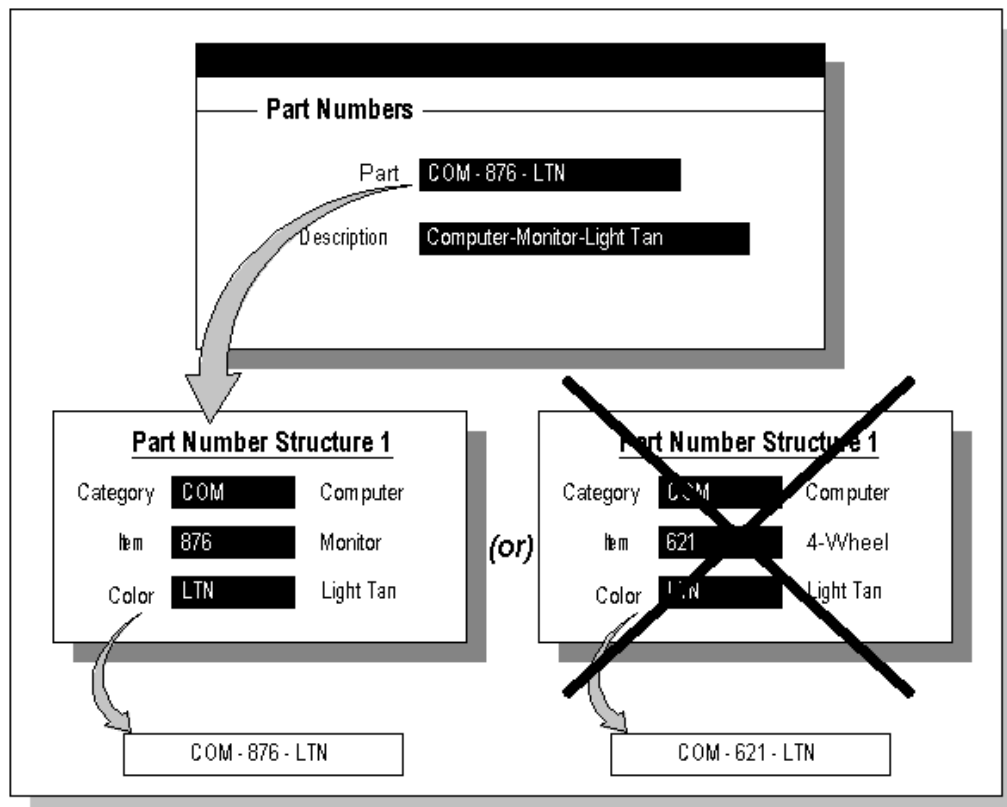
Part Numbers

Part COM - 876 - LTN

Description Computer-Monitor-Light Tan

Part Number Structure 1

Category COM Computer

Item 876 Monitor

Color LTN Light Tan

COM - 876 - LTN

(or)

Part Number Structure 1

Category COM Computer

Item 621 4-Wheel

Color LTN Light Tan

COM - 621 - LTN